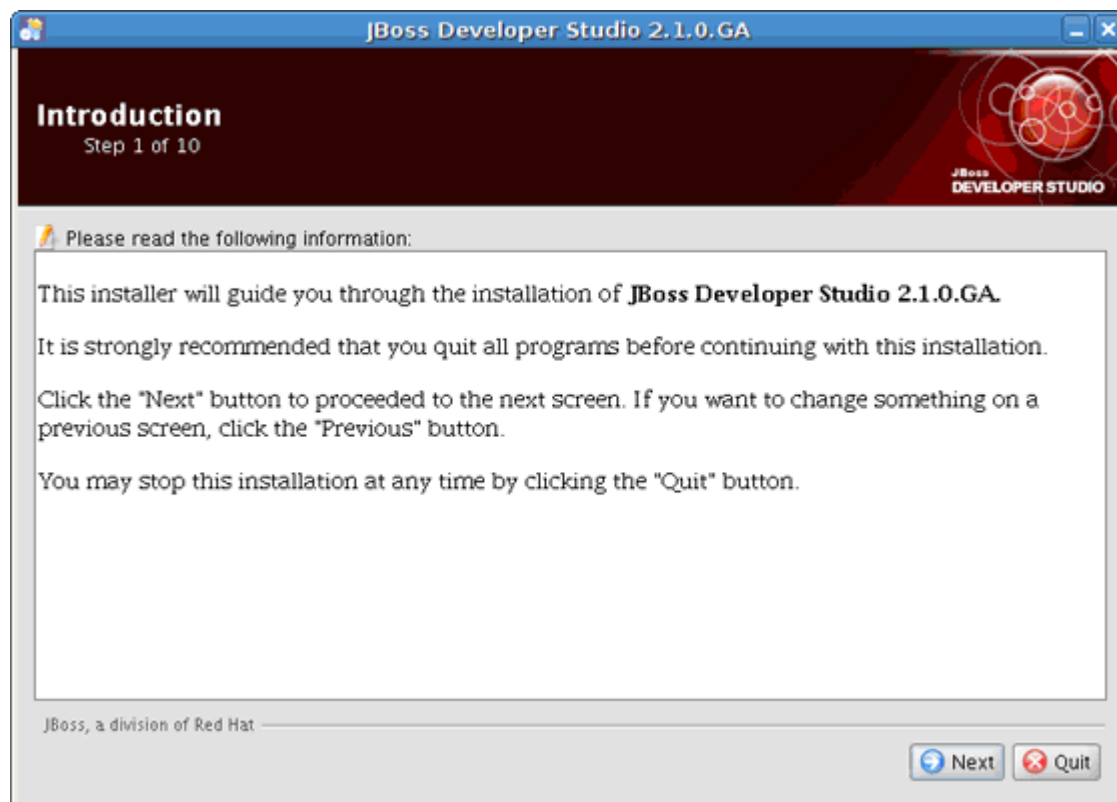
JBoss Developer Studio 2.1.0.GA

Introduction
Step 1 of 10

JBoss
DEVELOPER STUDIO

Please read the following information:

This installer will guide you through the installation of **JBoss Developer Studio 2.1.0.GA.**

It is strongly recommended that you quit all programs before continuing with this installation.

Click the "Next" button to proceeded to the next screen. If you want to change something on a previous screen, click the "Previous" button.

You may stop this installation at any time by clicking the "Quit" button.

JBoss, a division of Red Hat

Next Quit